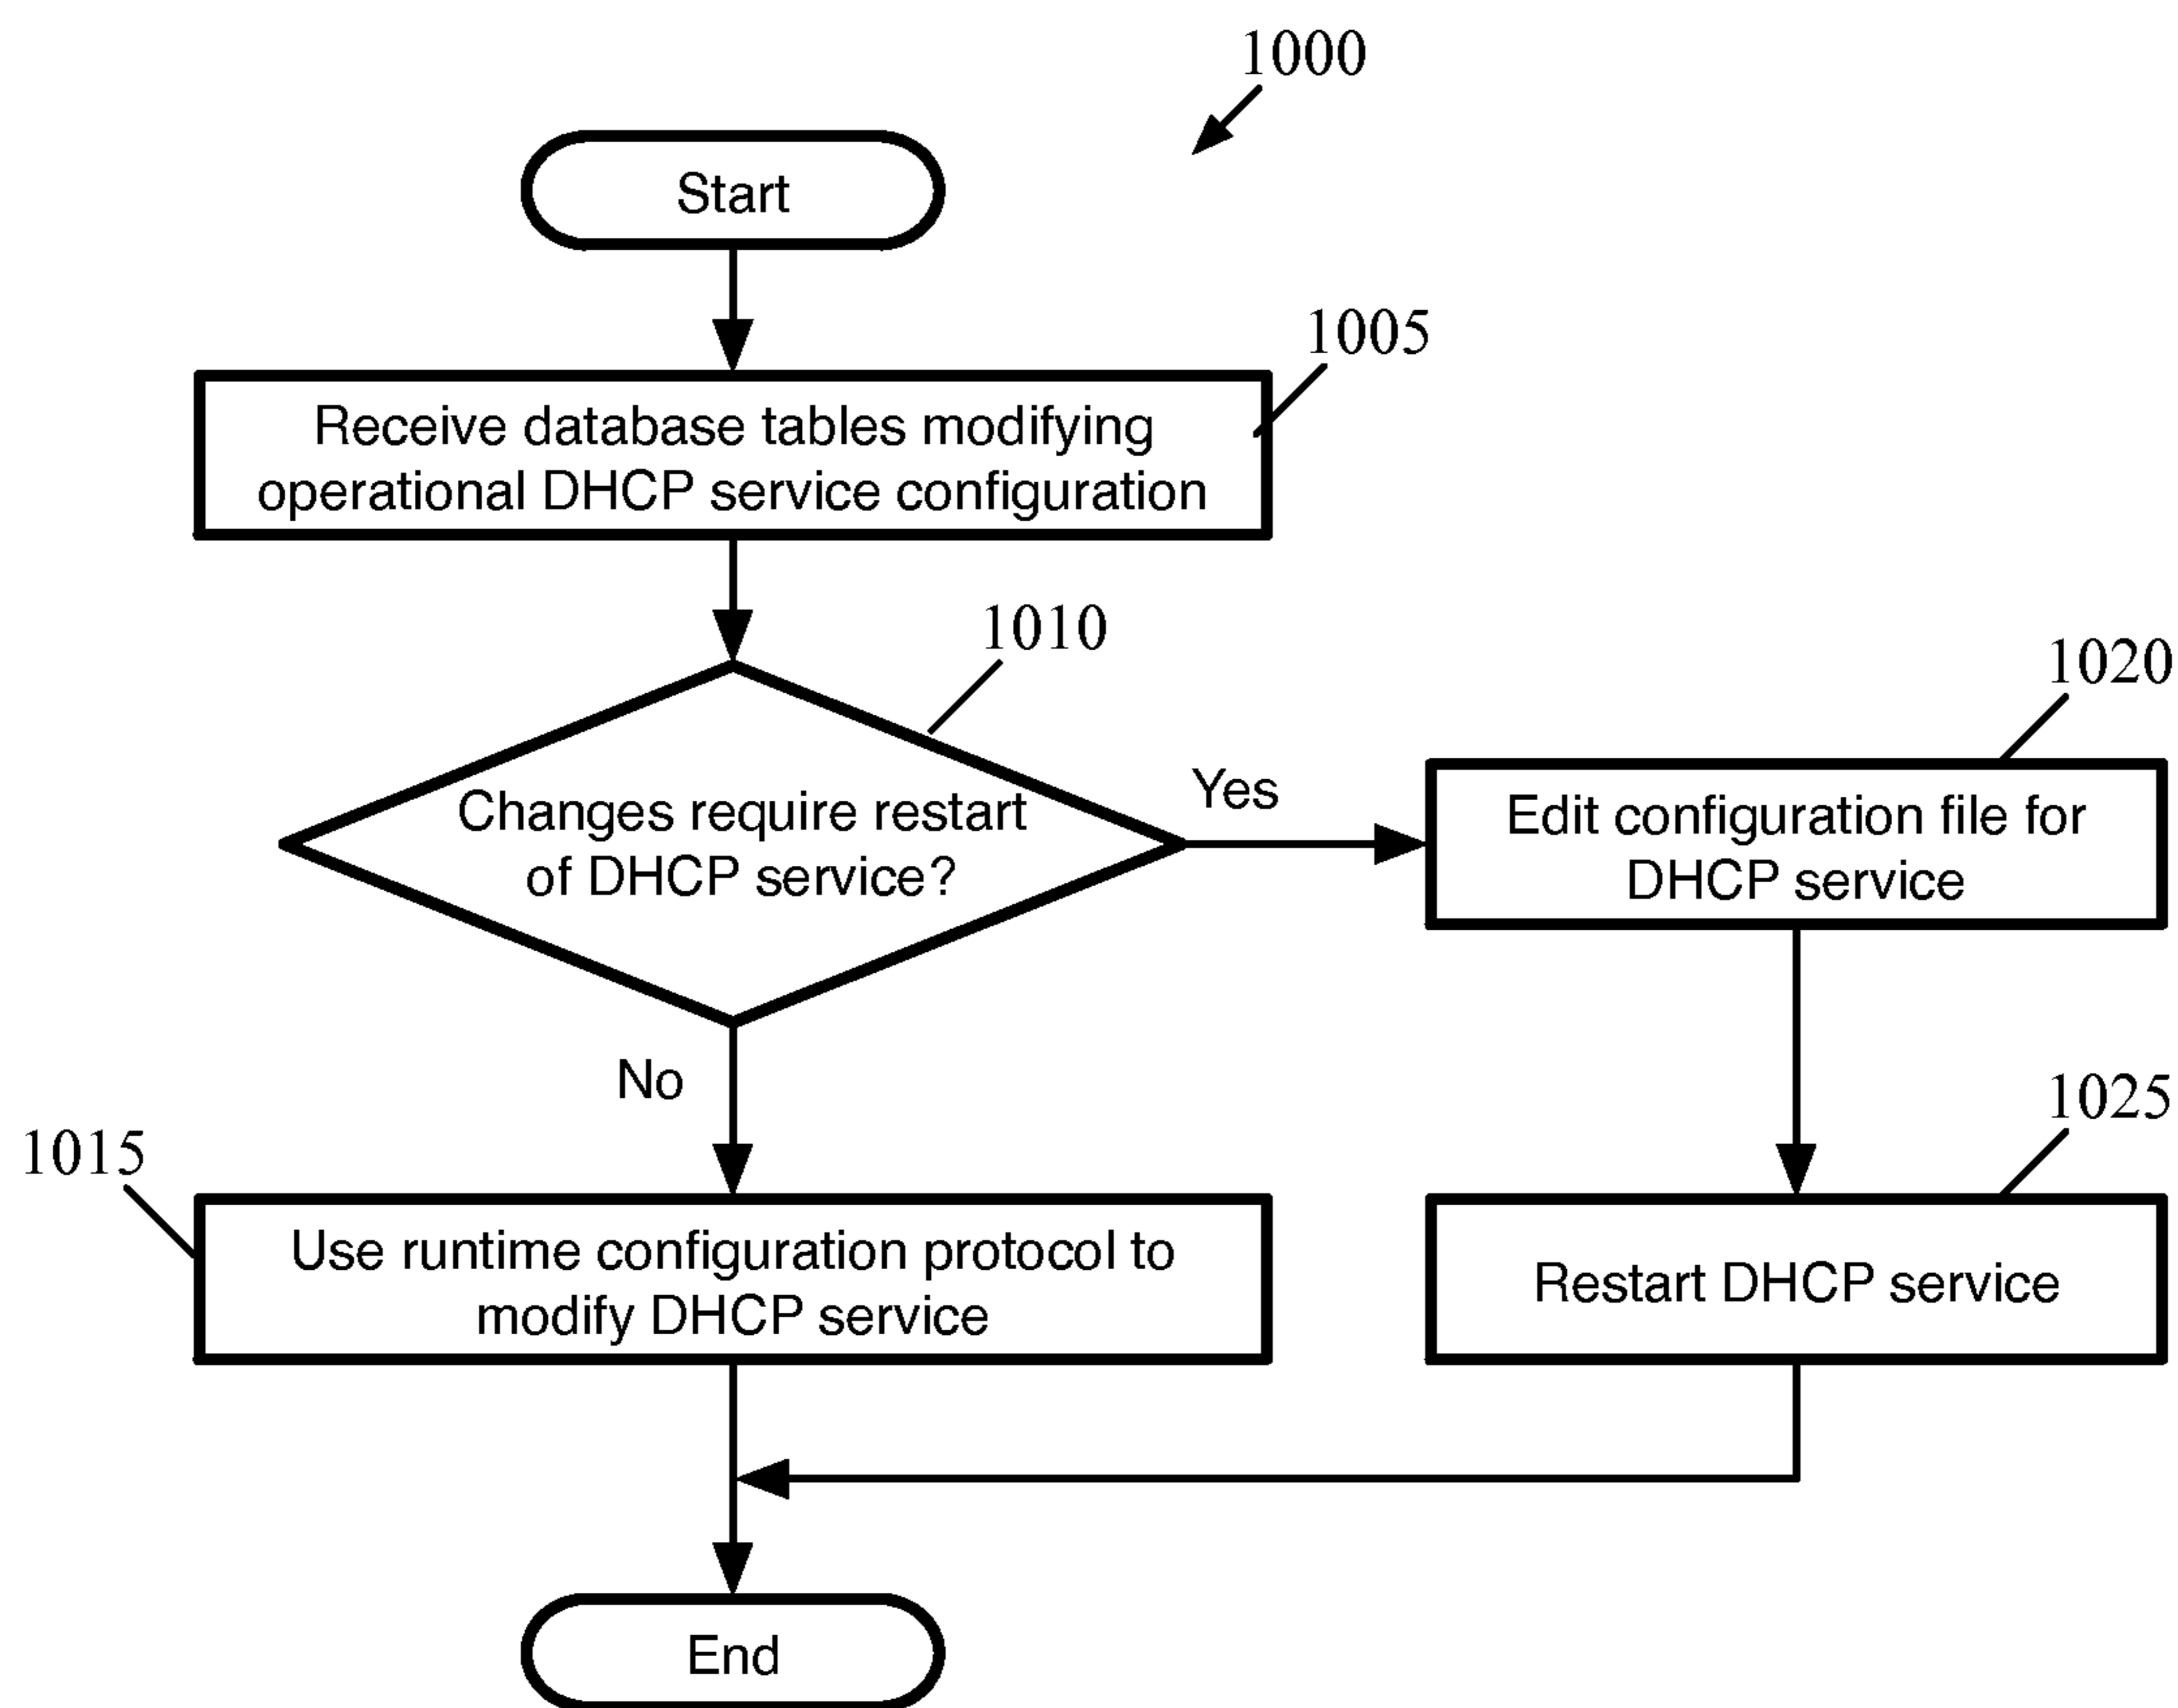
1000

Start

1005

Receive database tables modifying operational DHCP service configuration

1010

Changes require restart of DHCP service?

Yes

1020

Edit configuration file for DHCP service

No

1015

Use runtime configuration protocol to modify DHCP service

1025

Restart DHCP service

End